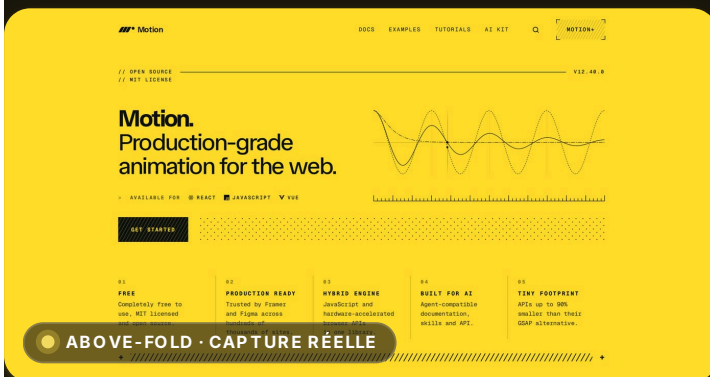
Motion

DOCS EXAMPLES TUTORIALS AI KIT MOTION+

// OPEN SOURCE
// MIT LICENSE

V12.40.0

Motion.
Production-grade animation for the web.

AVAILABLE FOR REACT JAVASCRIPT VUE

GET STARTED

01
FREE
Completely free to use, MIT licensed and open source.

02
PRODUCTION READY
Trusted by Framer and Figma across thousands of sites.

03
HYBRID ENGINE
JavaScript and hardware-accelerated browser APIs. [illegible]

04
BUILT FOR AI
Agent-compatible documentation, skills and API.

05
TINY FOOTPRINT
APIs up to 90% smaller than their GSAP alternative.

ABOVE-FOLD · CAPTURE RÉELLE